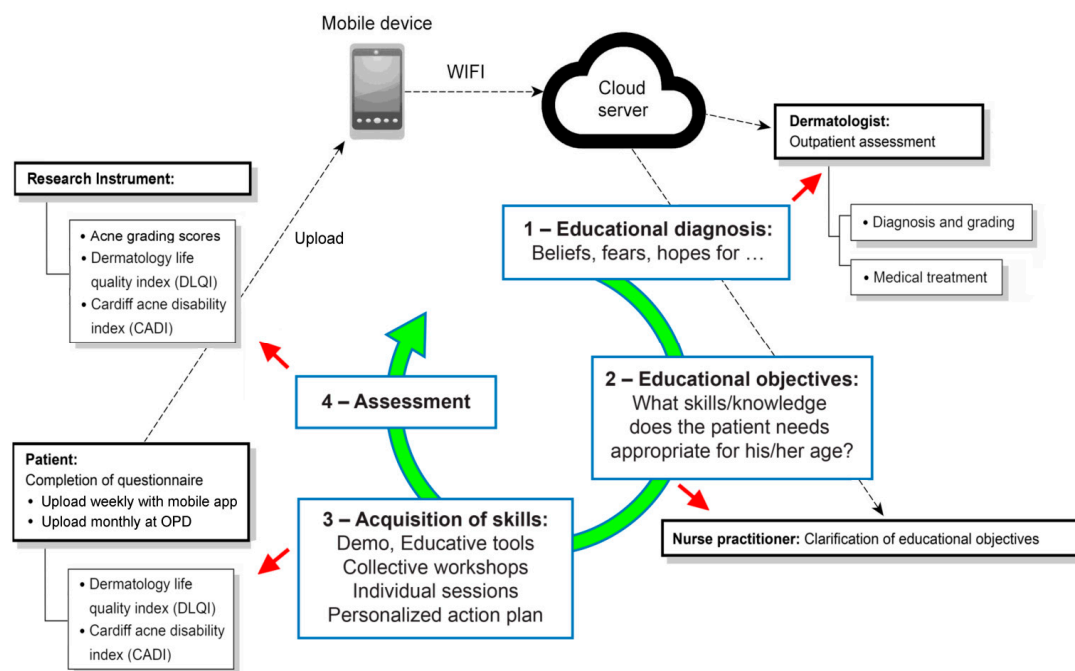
Mobile device

WIFI

Cloud server

Dermatologist:
Outpatient assessment

• Diagnosis and grading

• Medical treatment

Research Instrument:

• Acne grading scores
• Dermatology life quality index (DLQI)
• Cardiff acne disability index (CADI)

Upload

1 – Educational diagnosis:
Beliefs, fears, hopes for …

2 – Educational objectives:
What skills/knowledge does the patient needs appropriate for his/her age?

4 – Assessment

Patient:
Completion of questionnaire
• Upload weekly with mobile app
• Upload monthly at OPD

3 – Acquisition of skills:
Demo, Educative tools
Collective workshops
Individual sessions
Personalized action plan

Nurse practitioner: Clarification of educational objectives

• Dermatology life quality index (DLQI)
• Cardiff acne disability index (CADI)